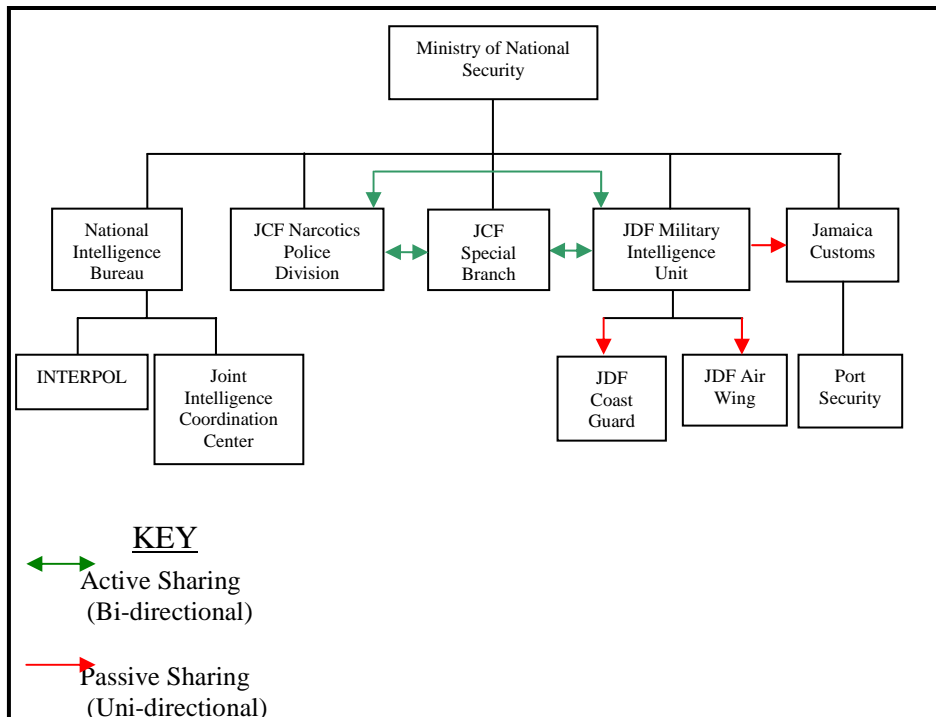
Ministry of National Security

National Intelligence Bureau

JCF Narcotics Police Division

JCF Special Branch

JDF Military Intelligence Unit

Jamaica Customs

INTERPOL

Joint Intelligence Coordination Center

JDF Coast Guard

JDF Air Wing

Port Security

KEY

Active Sharing (Bi-directional)

Passive Sharing (Uni-directional)